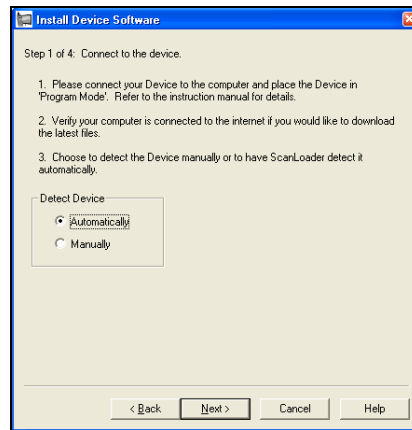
Install Device Software

Step 1 of 4: Connect to the device.

1. Please connect your Device to the computer and place the Device in 'Program Mode'. Refer to the instruction manual for details.

2. Verify your computer is connected to the internet if you would like to download the latest files.

3. Choose to detect the Device manually or to have ScanLoader detect it automatically.

Detect Device

Automatically

Manually

< Back

Next >

Cancel

Help